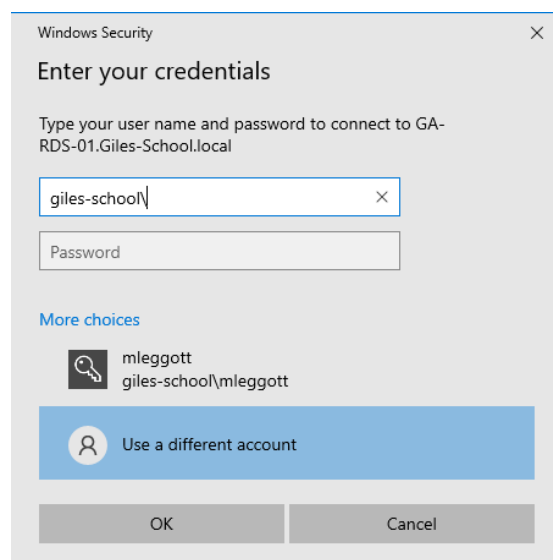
Windows Security
×
Enter your credentials

Type your user name and password to connect to GA-RDS-01.Giles-School.local

giles-school\
×
Password

More choices

mleggott
giles-school\mleggott

Use a different account

OK
Cancel